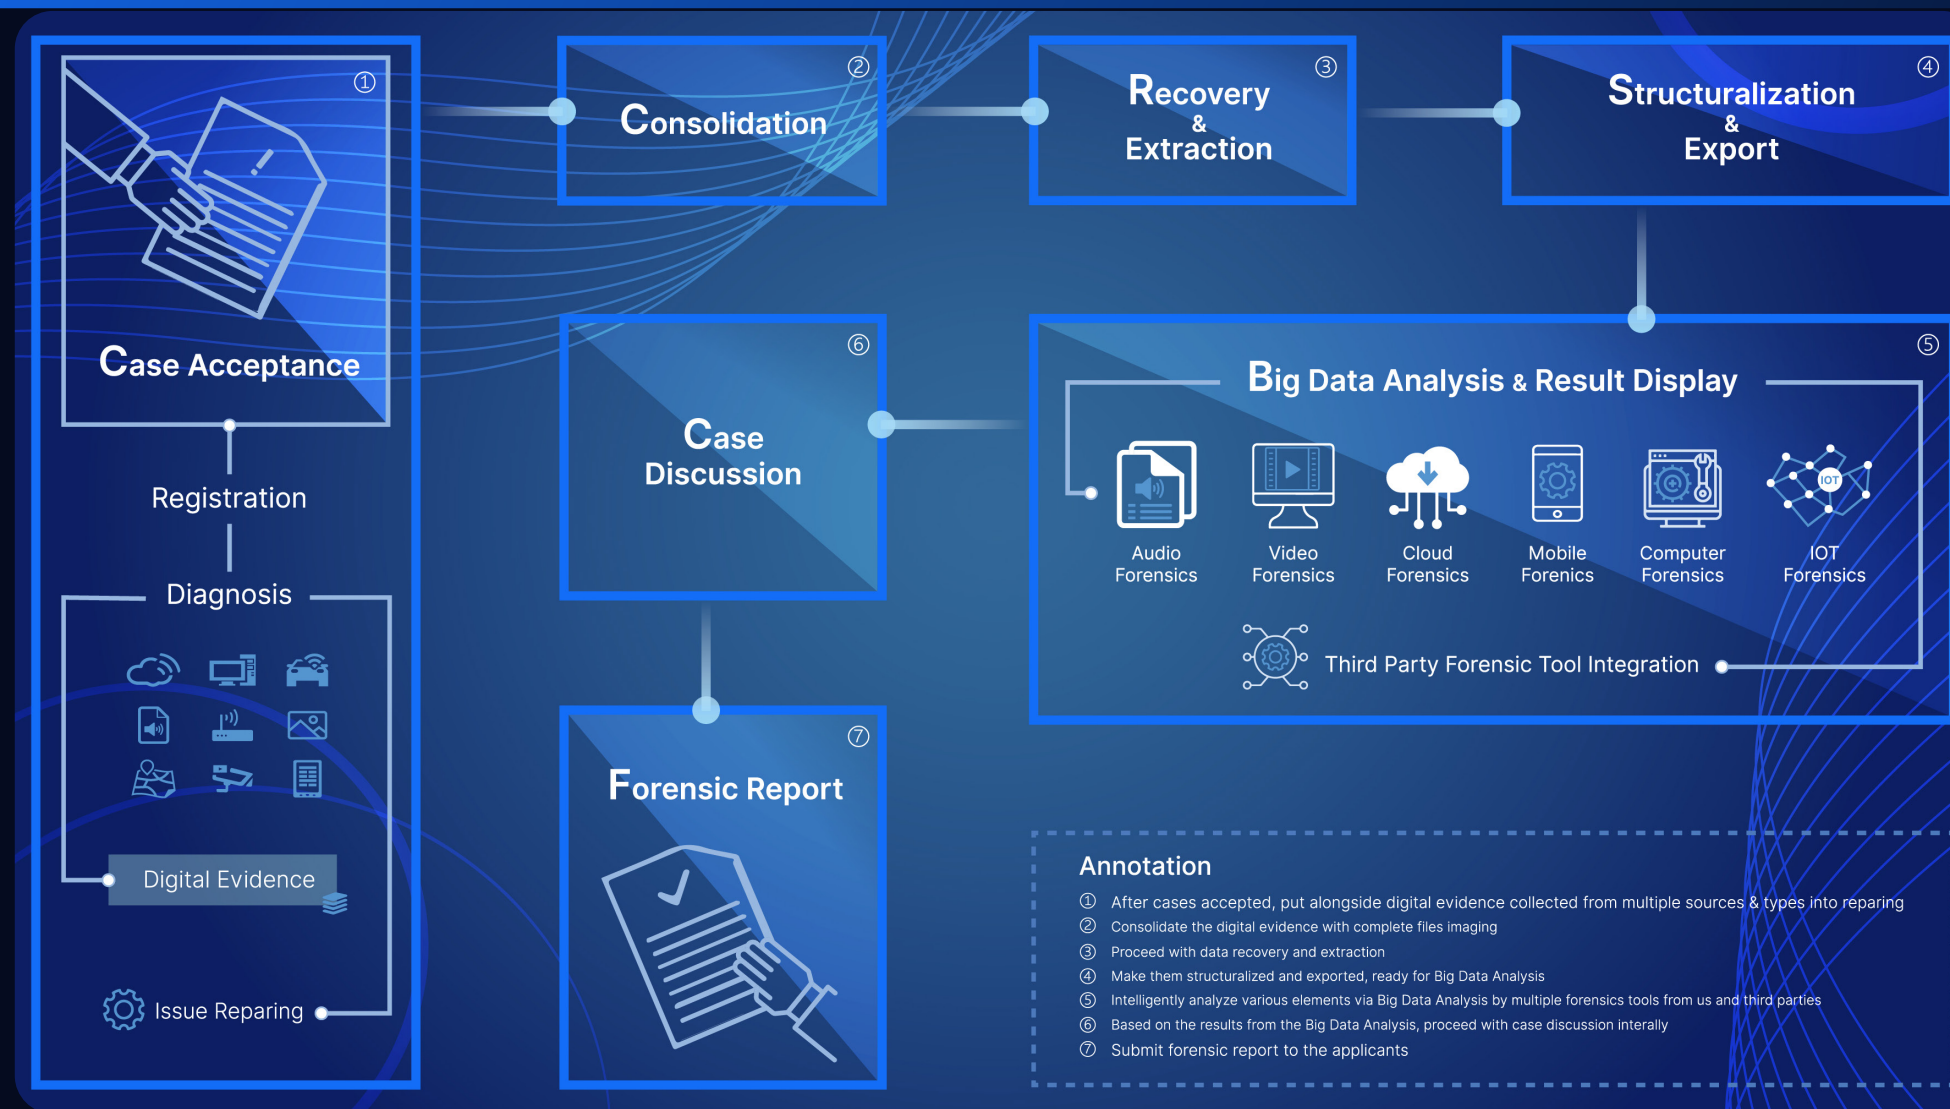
① Case Acceptance

Registration

Diagnosis

Digital Evidence

Issue Reparing

② Consolidation

③ Recovery & Extraction

④ Structuralization & Export

⑤ Big Data Analysis & Result Display

Audio Forensics

Video Forensics

Cloud Forensics

Mobile Forenics

Computer Forensics

IOT

IOT Forensics

Third Party Forensic Tool Integration

⑥ Case Discussion

⑦ Forensic Report

Annotation

① After cases accepted, put alongside digital evidence collected from multiple sources & types into reparing
② Consolidate the digital evidence with complete files imaging
③ Proceed with data recovery and extraction
④ Make them structuralized and exported, ready for Big Data Analysis
⑤ Intelligently analyze various elements via Big Data Analysis by multiple forensics tools from us and third parties
⑥ Based on the results from the Big Data Analysis, proceed with case discussion interally
⑦ Submit forensic report to the applicants